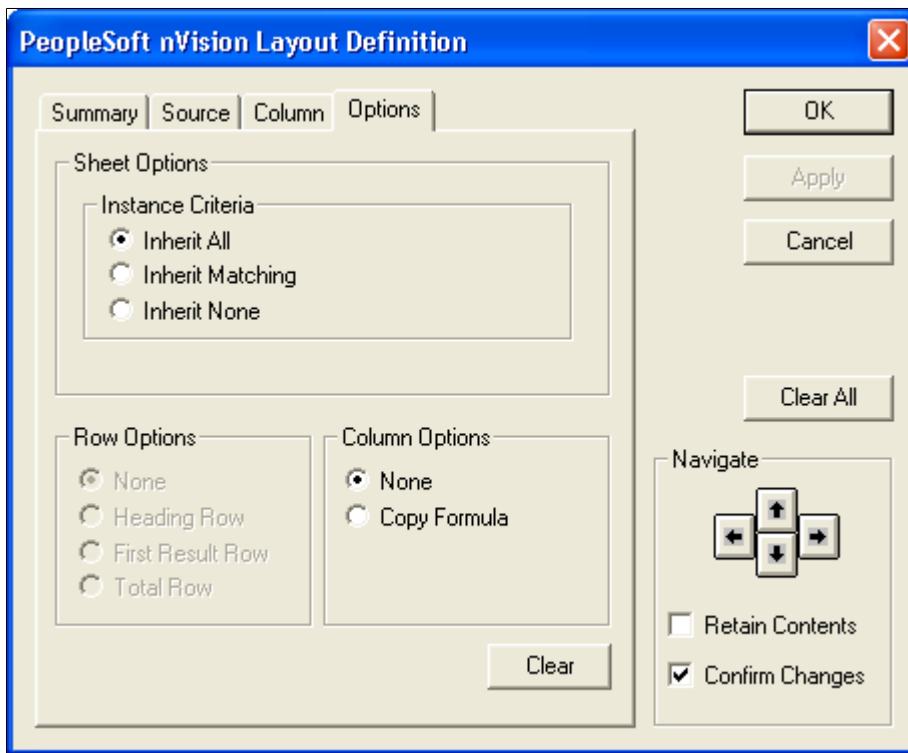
PeopleSoft nVision Layout Definition

Summary | Source | Column | Options

Sheet Options

Instance Criteria

Inherit All

Inherit Matching

Inherit None

Row Options

None

Heading Row

First Result Row

Total Row

Column Options

None

Copy Formula

Clear

OK

Apply

Cancel

Clear All

Navigate

Retain Contents

Confirm Changes